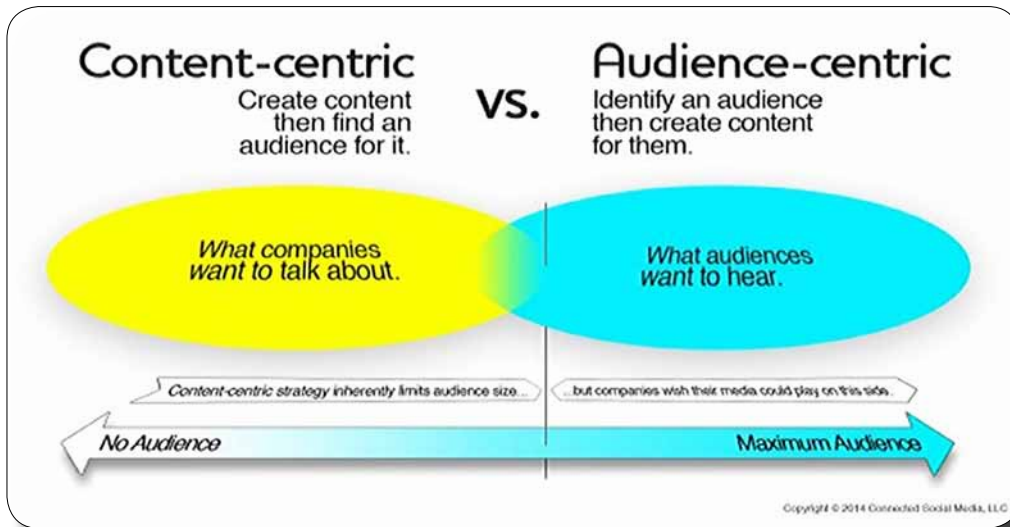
Content-centric
Create content then find an audience for it.

VS.

Audience-centric
Identify an audience then create content for them.

What companies want to talk about.

What audiences want to hear.

Content-centric strategy inherently limits audience size...

...but companies wish their media could play on this side.

No Audience

Maximum Audience

Copyright © 2014 Connected Social Media, LLC